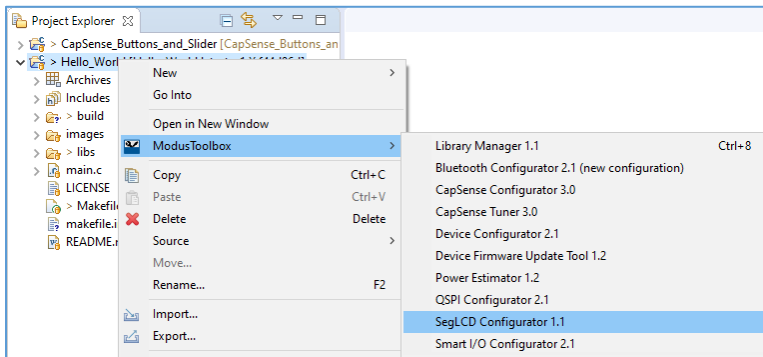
Project Explorer

> CapSense_Buttons_and_Slider [CapSense_Buttons_an
> Hello_Worl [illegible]
Archives
Includes
> build
images
> libs
main.c
LICENSE
> Makefile
makefile.i
README.r

New
Go Into
Open in New Window
ModusToolbox
Copy Ctrl+C
Paste Ctrl+V
Delete Delete
Source
Move...
Rename... F2
Import...
Export...

Library Manager 1.1 Ctrl+8
Bluetooth Configurator 2.1 (new configuration)
CapSense Configurator 3.0
CapSense Tuner 3.0
Device Configurator 2.1
Device Firmware Update Tool 1.2
Power Estimator 1.2
QSPI Configurator 2.1
SegLCD Configurator 1.1
Smart I/O Configurator 2.1